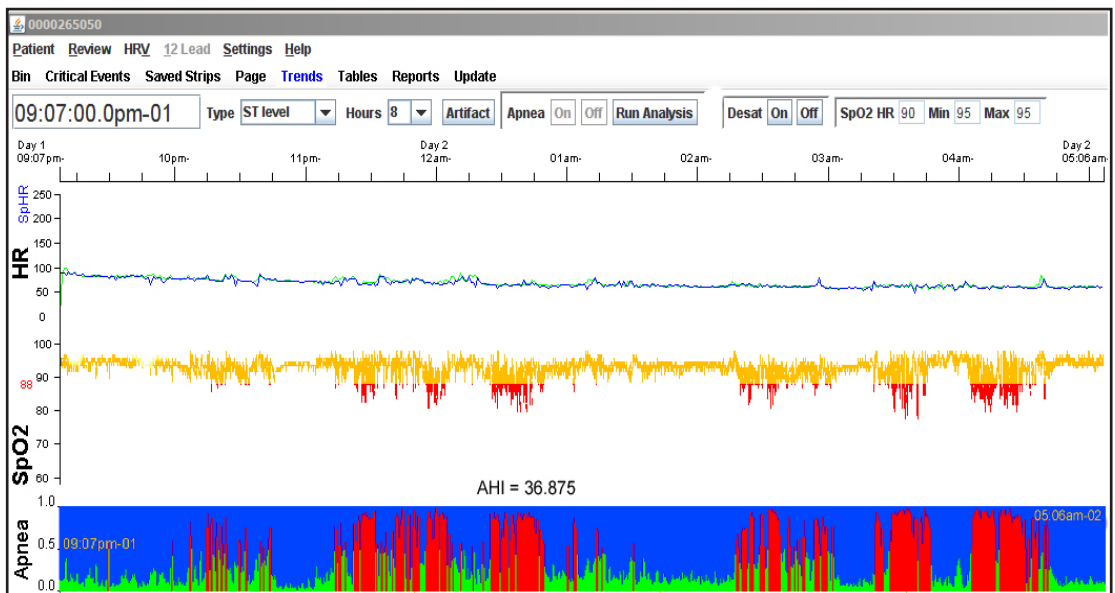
0000265050

Patient Review HRV 12 Lead Settings Help

Bin Critical Events Saved Strips Page Trends Tables Reports Update

09:07:00.0pm-01 Type ST level Hours 8 Artifact Apnea On Off Run Analysis Desat On Off SpO2 HR 90 Min 95 Max 95

Day 1 09:07pm- 10pm- 11pm- Day 2 12am- 01am- 02am- 03am- 04am- Day 2 05:06am-

SpHR 250 200 HR 150 100 50 0

100 90 88 80 SpO2 70 60

AHI = 36.875

Apnea 1.0 0.5 0.0 09:07pm-01 05:06am-02